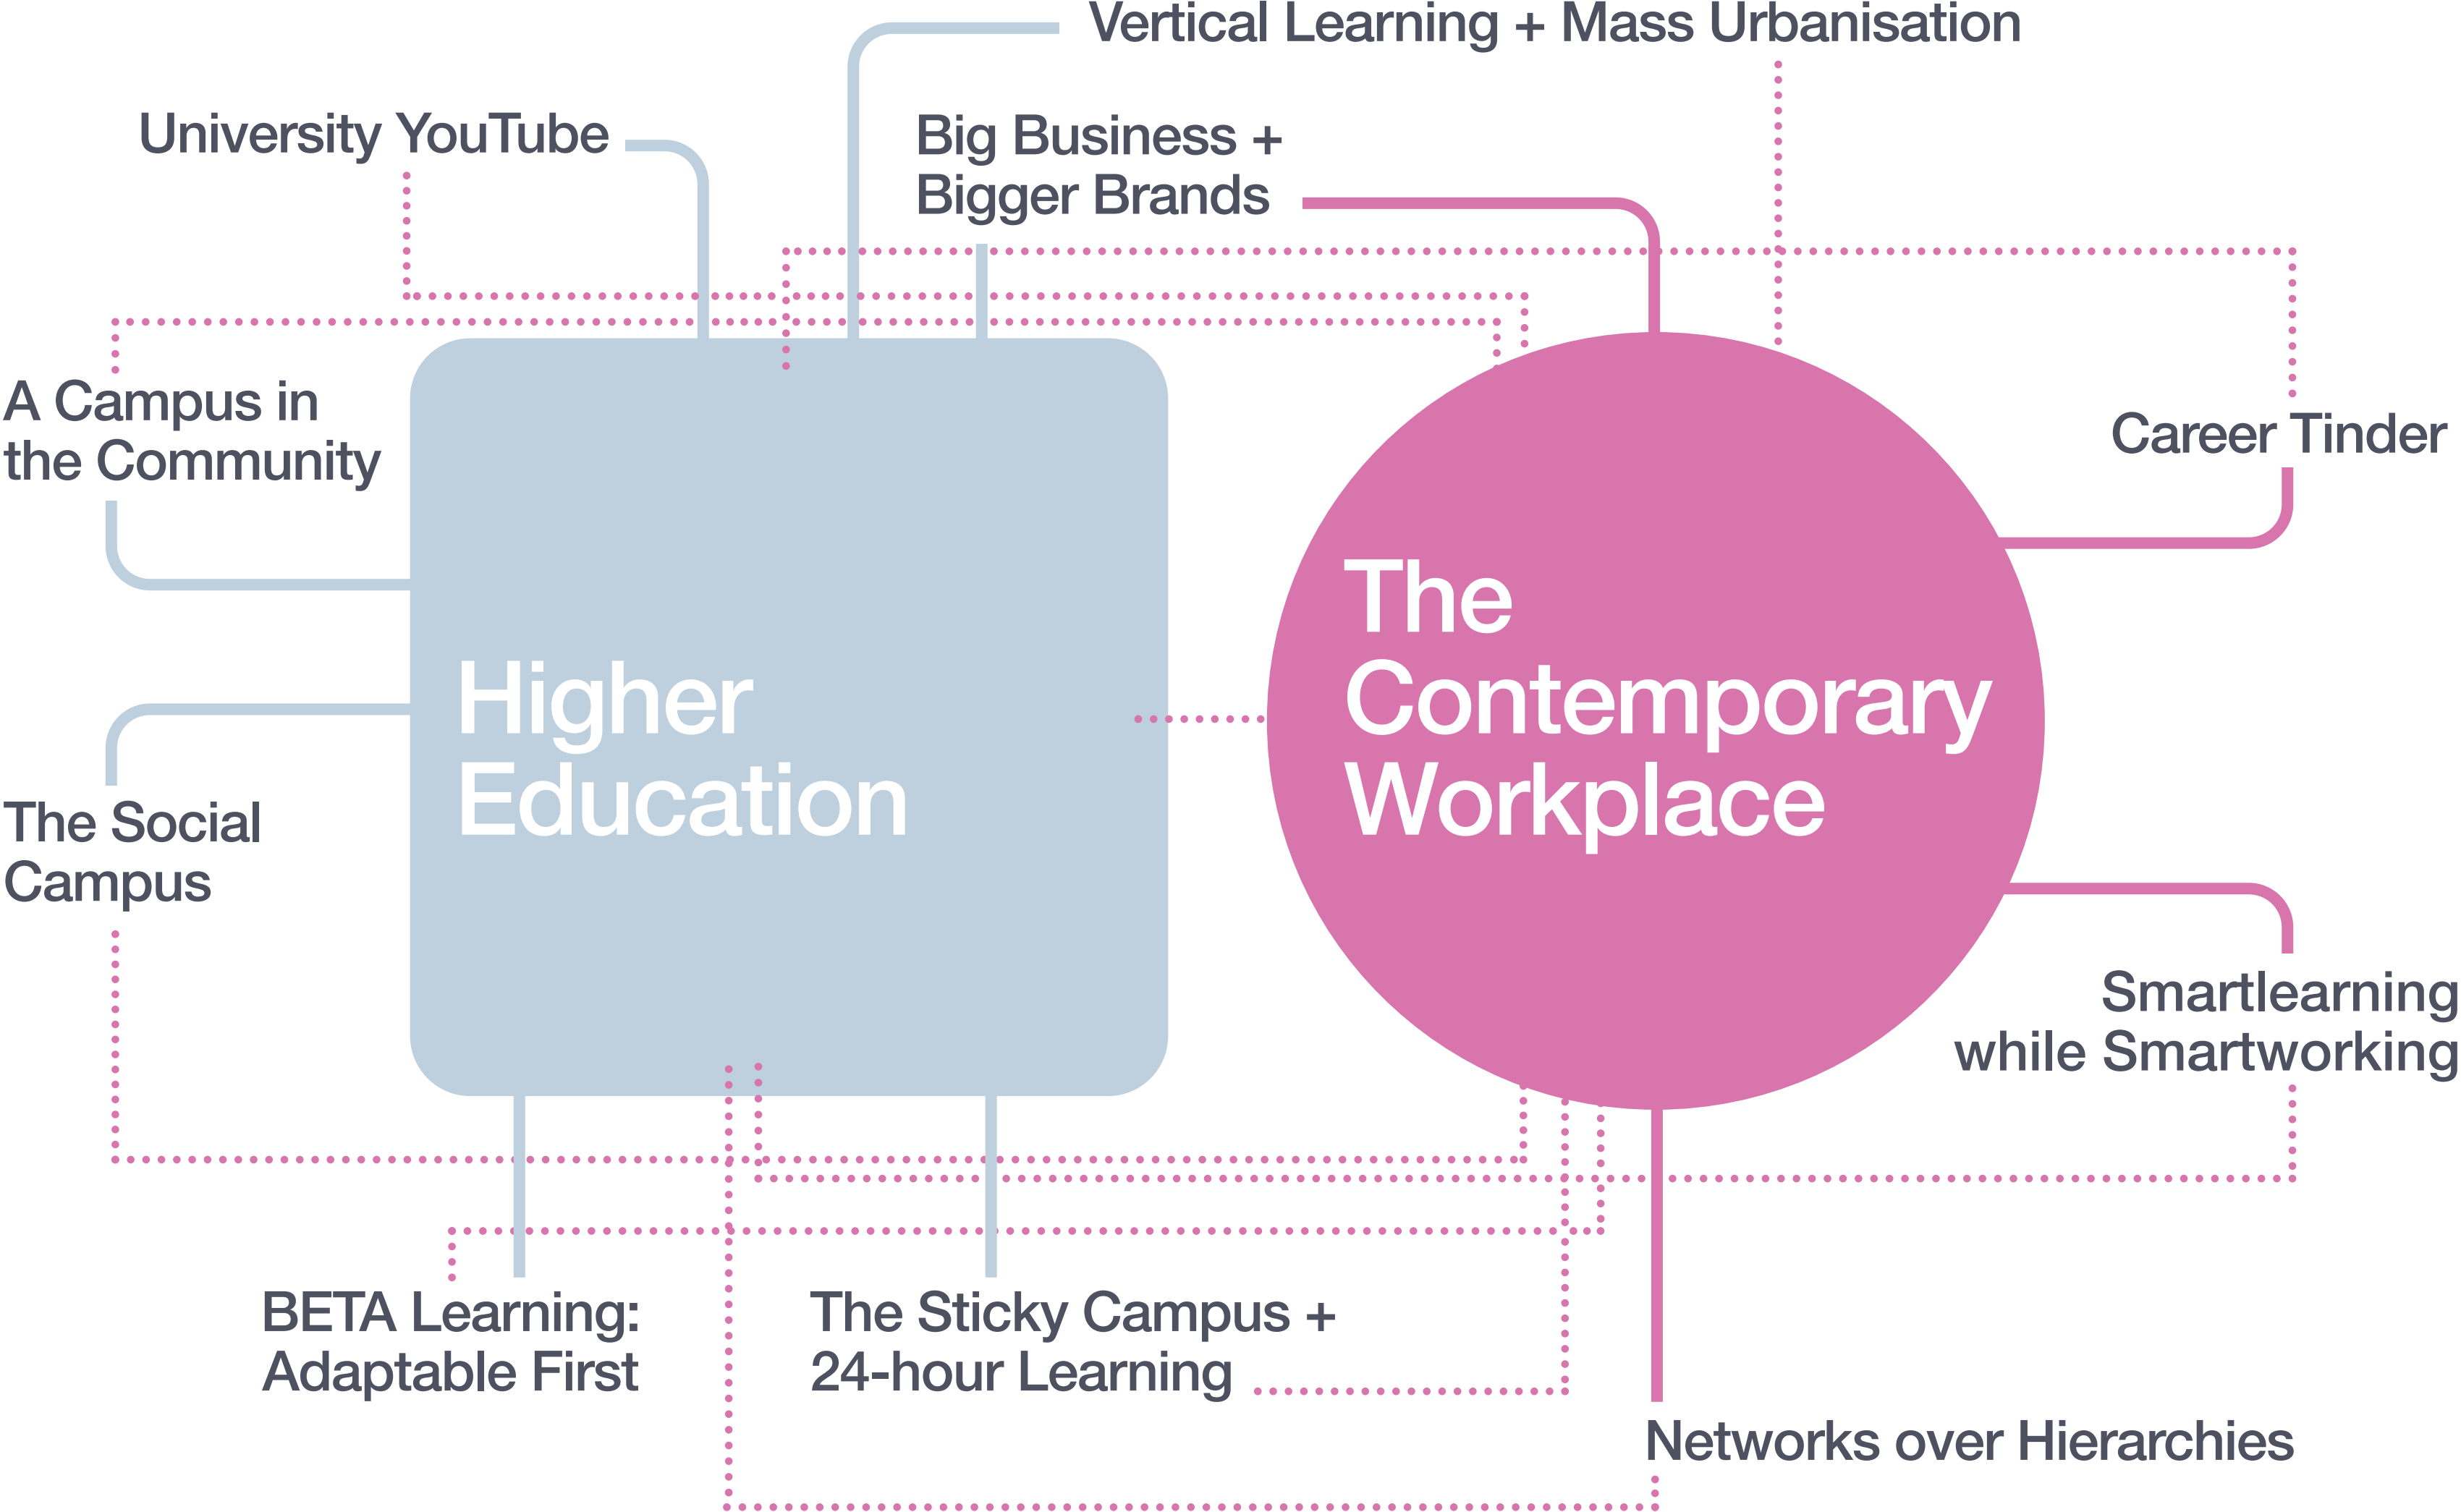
Vertical Learning + Mass Urbanisation

University YouTube

Big Business + Bigger Brands

A Campus in the Community

Career Tinder

Higher Education

The Contemporary Workplace

The Social Campus

Smartlearning while Smartworking

BETA Learning: Adaptable First

The Sticky Campus + 24-hour Learning

Networks over Hierarchies